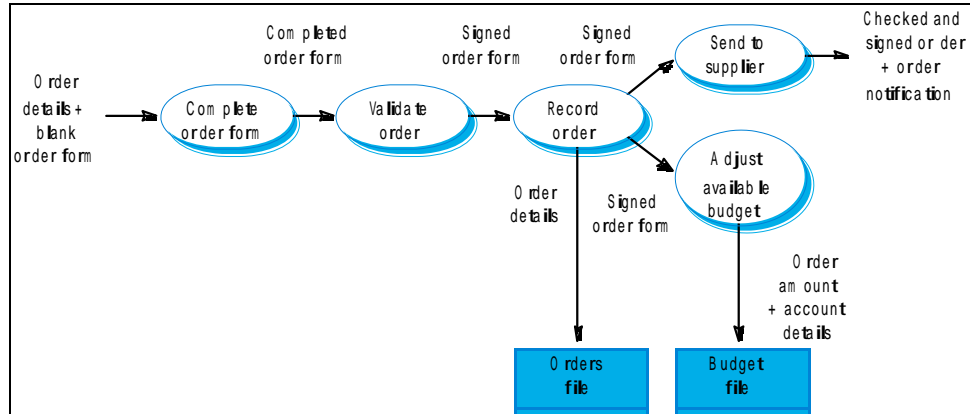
Order details + blank order form

Completed order form

Complete order form

Validate order

Signed order form

Signed order form

Record order

Send to supplier

Checked and signed order + order notification

Adjust available budget

Order details

Signed order form

Order amount + account details

Orders file

Budget file